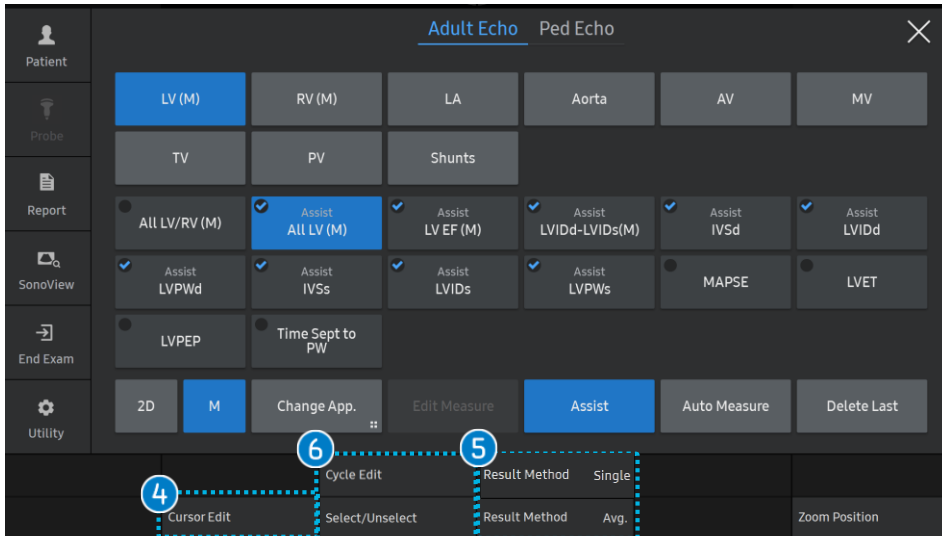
Patient
Probe
Report
SonoView
End Exam
Utility

Adult Echo Ped Echo

LV (M)
RV (M)
LA
Aorta
AV
MV
TV
PV
Shunts

All LV/RV (M)
Assist All LV (M)
Assist LV EF (M)
Assist LVIDd-LVIDs(M)
Assist IVSd
Assist LVIDd
Assist LVPWd
Assist IVSs
Assist LVIDs
Assist LVPWs
MAPSE
LVET
LVPEP
Time Sept to PW

2D
M
Change App.
Edit Measure
Assist
Auto Measure
Delete Last

6
5
Cycle Edit
Result Method Single
4
Cursor Edit
Select/Unselect
Result Method Avg.
Zoom Position